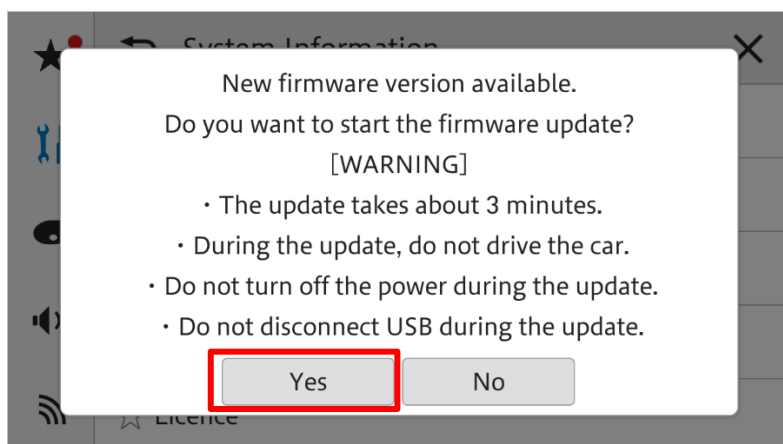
System Information

New firmware version available.
Do you want to start the firmware update?
[WARNING]
・The update takes about 3 minutes.
・During the update, do not drive the car.
・Do not turn off the power during the update.
・Do not disconnect USB during the update.

Yes
No

Licence